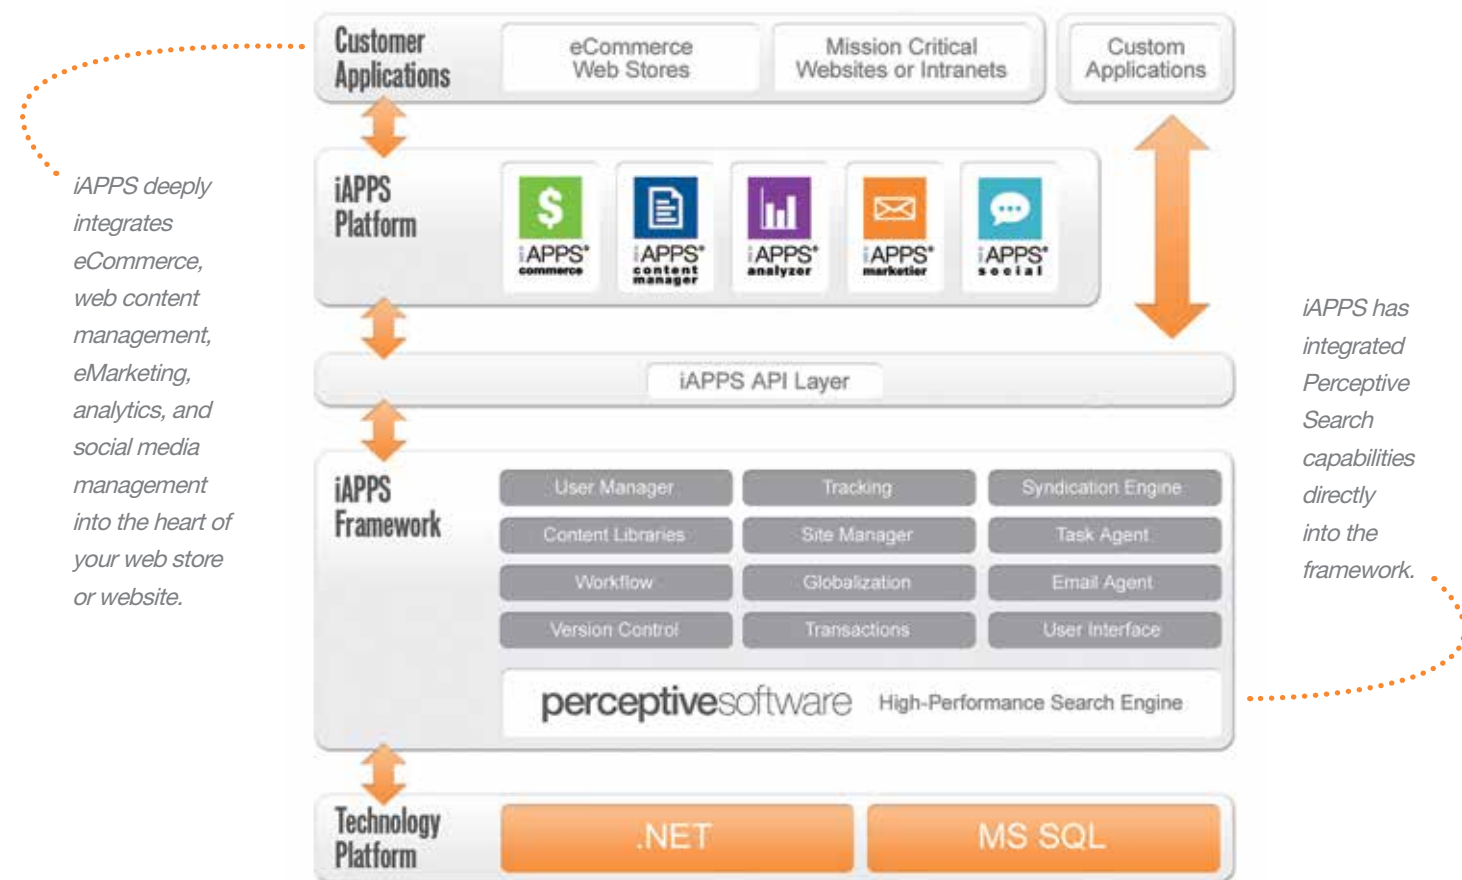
iAPPS deeply integrates eCommerce, web content management, eMarketing, analytics, and social media management into the heart of your web store or website.

Customer Applications

eCommerce Web Stores

Mission Critical Websites or Intranets

Custom Applications

iAPPS Platform

iAPPS commerce

iAPPS content manager

iAPPS analyzer

iAPPS marketier

iAPPS social

iAPPS API Layer

iAPPS Framework

| User Manager | Tracking | Syndication Engine |
|---|---|---|
| Content Libraries | Site Manager | Task Agent |
| Workflow | Globalization | Email Agent |
| Version Control | Transactions | User Interface |

perceptivesoftware High-Performance Search Engine

Technology Platform

.NET

MS SQL

iAPPS has integrated Perceptive Search capabilities directly into the framework.